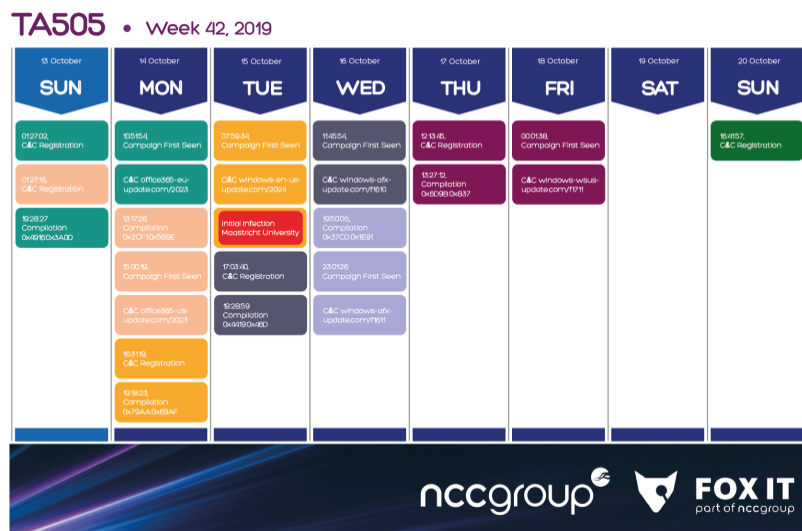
TA505 • Week 42, 2019

13 October
SUN

01:27:02,
C&C Registration

01:27:16,
C&C Registration

19:28:27
Compilation
0x4916,0x3A0D

14 October
MON

10:51:54,
Campaign First Seen

C&C office365-eu-update.com/2023

13:17:26
Compilation
0x2CF:10x589E

15:00:19,
Campaign First Seen

C&C office365-us-update.com/2023

16:31:19,
C&C Registration

19:18:23,
Compilation
0x79AA:0x69AF

15 October
TUE

07:59:34,
Campaign First Seen

C&C windows-en-us-update.com/2024

Initial infection
Maastricht University

17:53:40,
C&C Registration

19:28:59
Compilation
0x4419:0x46D

16 October
WED

11:45:54,
Campaign First Seen

C&C windows-afx-update.com/f1610

19:50:06,
Compilation
0x37CD:0x1E91

23:01:26
Campaign First Seen

C&C windows-afx-update.com/f1611

17 October
THU

12:13:45,
C&C Registration

13:27:12,
Compilation
0x6D98:0xB37

18 October
FRI

00:01:38,
Campaign First Seen

C&C windows-wsus-update.com/f1711

19 October
SAT

20 October
SUN

16:41:57,
C&C Registration

nccgroup

FOX IT
part of nccgroup